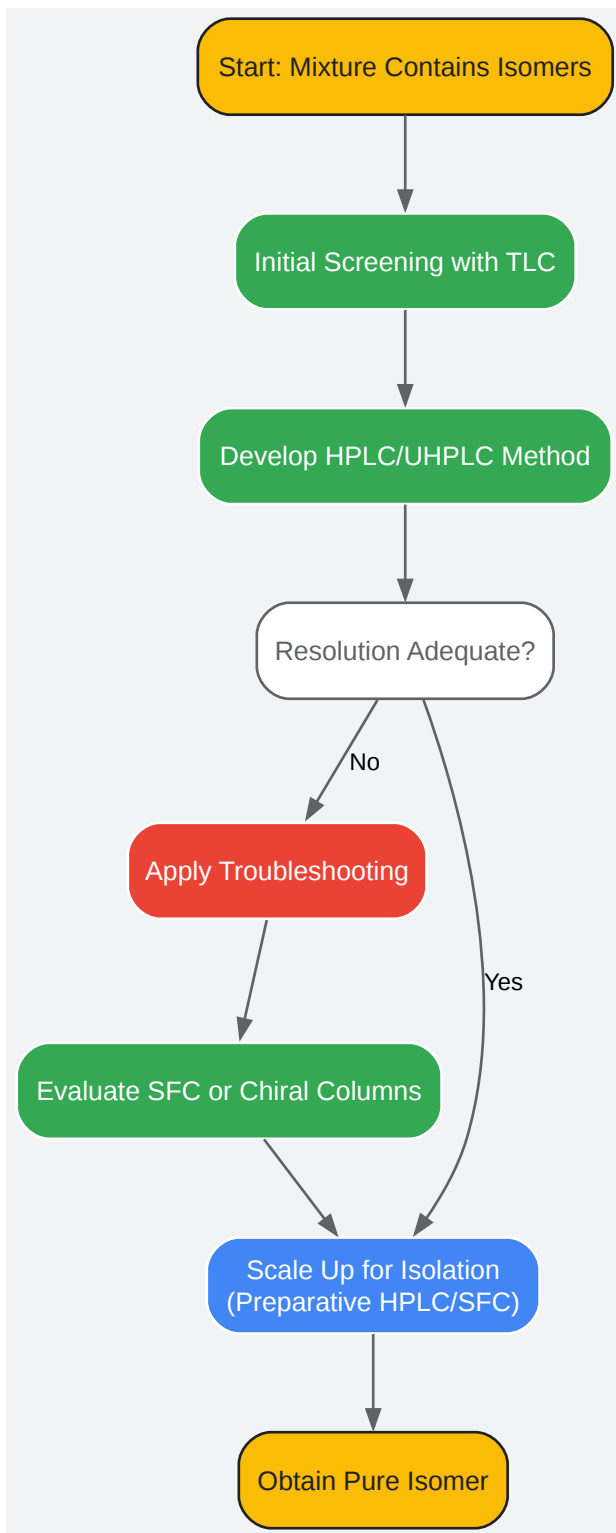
Start: Mixture Contains Isomers

Initial Screening with TLC

Develop HPLC/UHPLC Method

Resolution Adequate?

No

Yes

Apply Troubleshooting

Evaluate SFC or Chiral Columns

Scale Up for Isolation (Preparative HPLC/SFC)

Obtain Pure Isomer